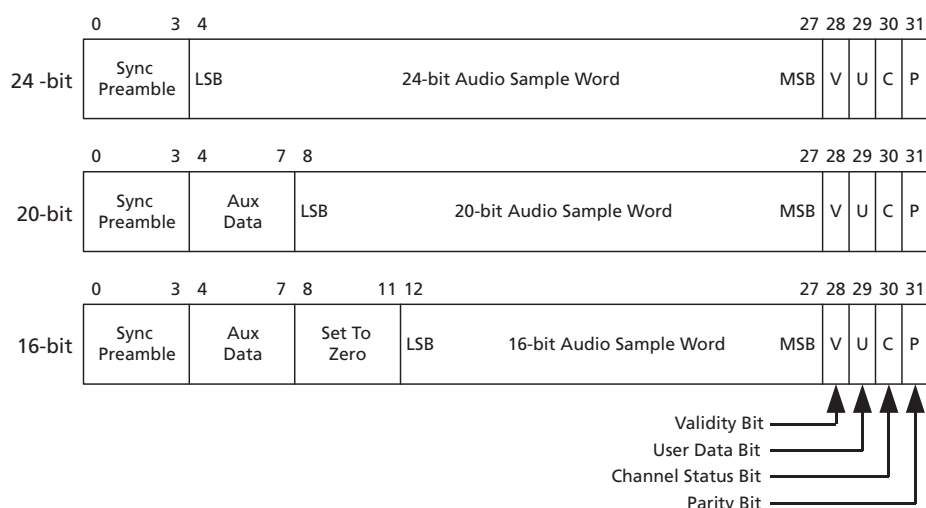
| | 0 3 | 4 | 27 | 28 | 29 | 30 | 31 |
|---|---|---|---|---|---|---|---|
| 24 -bit | Sync Preamble | LSB 24-bit Audio Sample Word | MSB | V | U | C | P |

| | 0 3 | 4 7 | 8 | 27 | 28 | 29 | 30 | 31 |
|---|---|---|---|---|---|---|---|---|
| 20-bit | Sync Preamble | Aux Data | LSB 20-bit Audio Sample Word | MSB | V | U | C | P |

| | 0 3 | 4 7 | 8 11 | 12 | 27 | 28 | 29 | 30 | 31 |
|---|---|---|---|---|---|---|---|---|---|
| 16-bit | Sync Preamble | Aux Data | Set To Zero | LSB 16-bit Audio Sample Word | MSB | V | U | C | P |

Validity Bit
User Data Bit
Channel Status Bit
Parity Bit